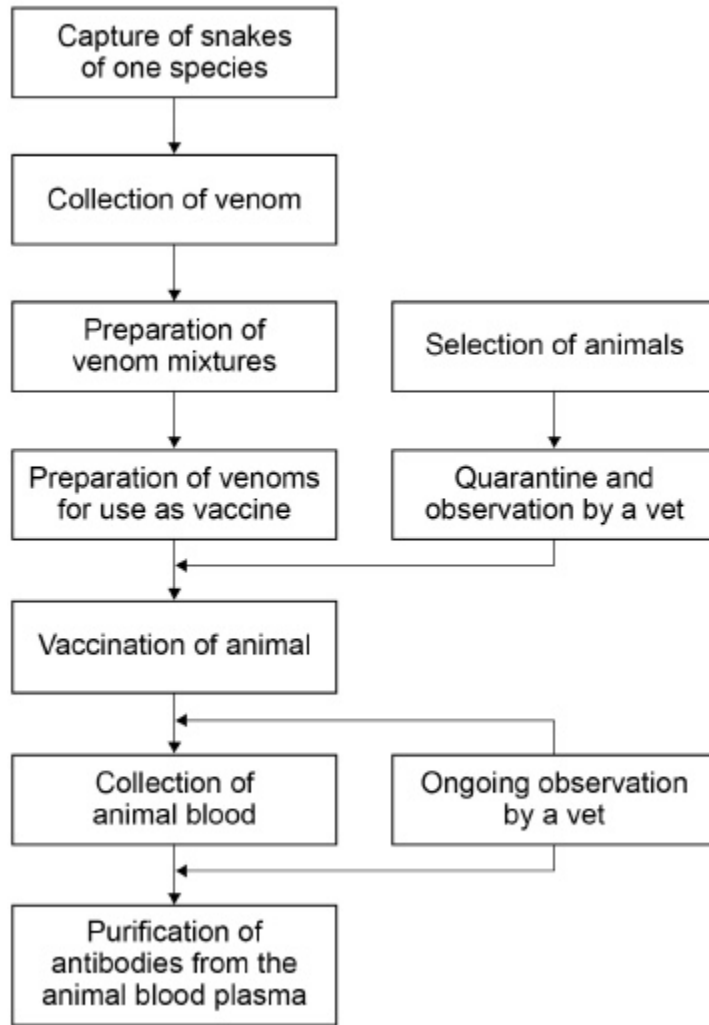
Capture of snakes of one species

Collection of venom

Preparation of venom mixtures

Selection of animals

Preparation of venoms for use as vaccine

Quarantine and observation by a vet

Vaccination of animal

Collection of animal blood

Ongoing observation by a vet

Purification of antibodies from the animal blood plasma